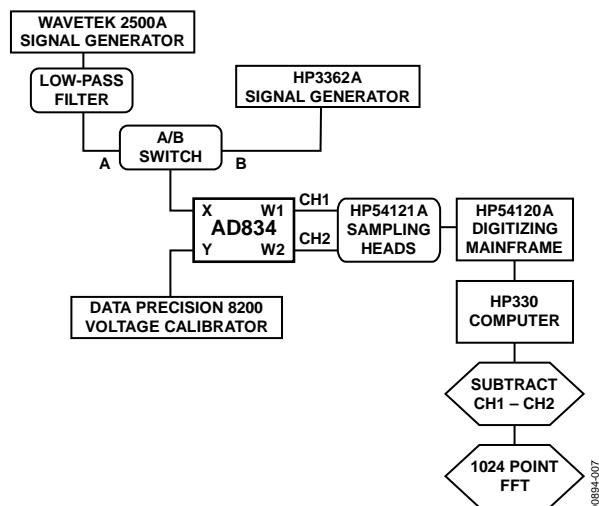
WAVETEK 2500A SIGNAL GENERATOR

LOW-PASS FILTER

HP3362A SIGNAL GENERATOR

A/B SWITCH

A

B

X

W1

AD834

Y

W2

CH1

CH2

HP54121A SAMPLING HEADS

HP54120A DIGITIZING MAINFRAME

DATA PRECISION 8200 VOLTAGE CALIBRATOR

HP330 COMPUTER

SUBTRACT CH1 – CH2

1024 POINT FFT

00894-007